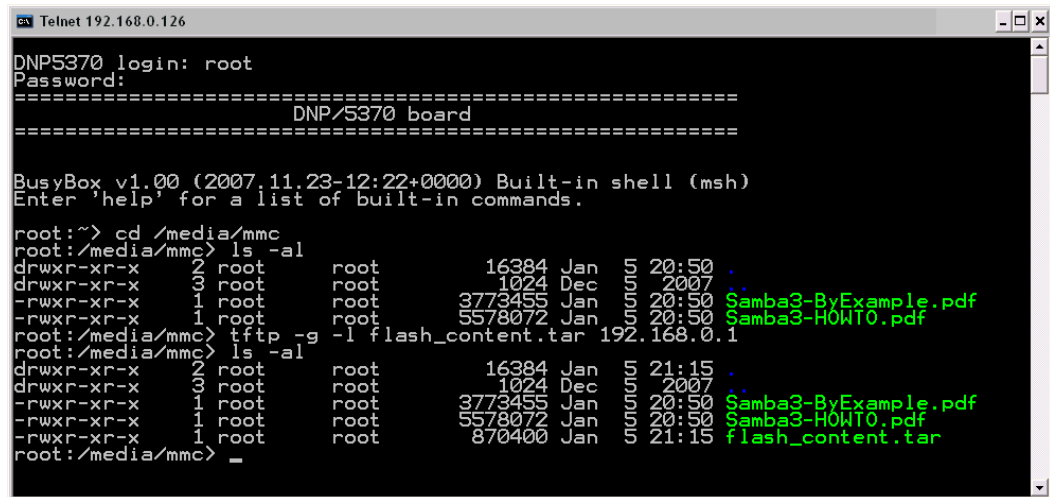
Telnet 192.168.0.126

DNP5370 login: root
Password:
============================================================
DNP/5370 board
============================================================

BusyBox v1.00 (2007.11.23-12:22+0000) Built-in shell (msh)
Enter 'help' for a list of built-in commands.

root:~> cd /media/mmc
root:/media/mmc> ls -al
drwxr-xr-x 2 root root 16384 Jan 5 20:50 .
drwxr-xr-x 3 root root 1024 Dec 5 2007 ..
-rwxr-xr-x 1 root root 3773455 Jan 5 20:50 Samba3-ByExample.pdf
-rwxr-xr-x 1 root root 5578072 Jan 5 20:50 Samba3-HOWTO.pdf
root:/media/mmc> tftp -g -l flash_content.tar 192.168.0.1
root:/media/mmc> ls -al
drwxr-xr-x 2 root root 16384 Jan 5 21:15 .
drwxr-xr-x 3 root root 1024 Dec 5 2007 ..
-rwxr-xr-x 1 root root 3773455 Jan 5 20:50 Samba3-ByExample.pdf
-rwxr-xr-x 1 root root 5578072 Jan 5 20:50 Samba3-HOWTO.pdf
-rwxr-xr-x 1 root root 870400 Jan 5 21:15 flash_content.tar
root:/media/mmc> _